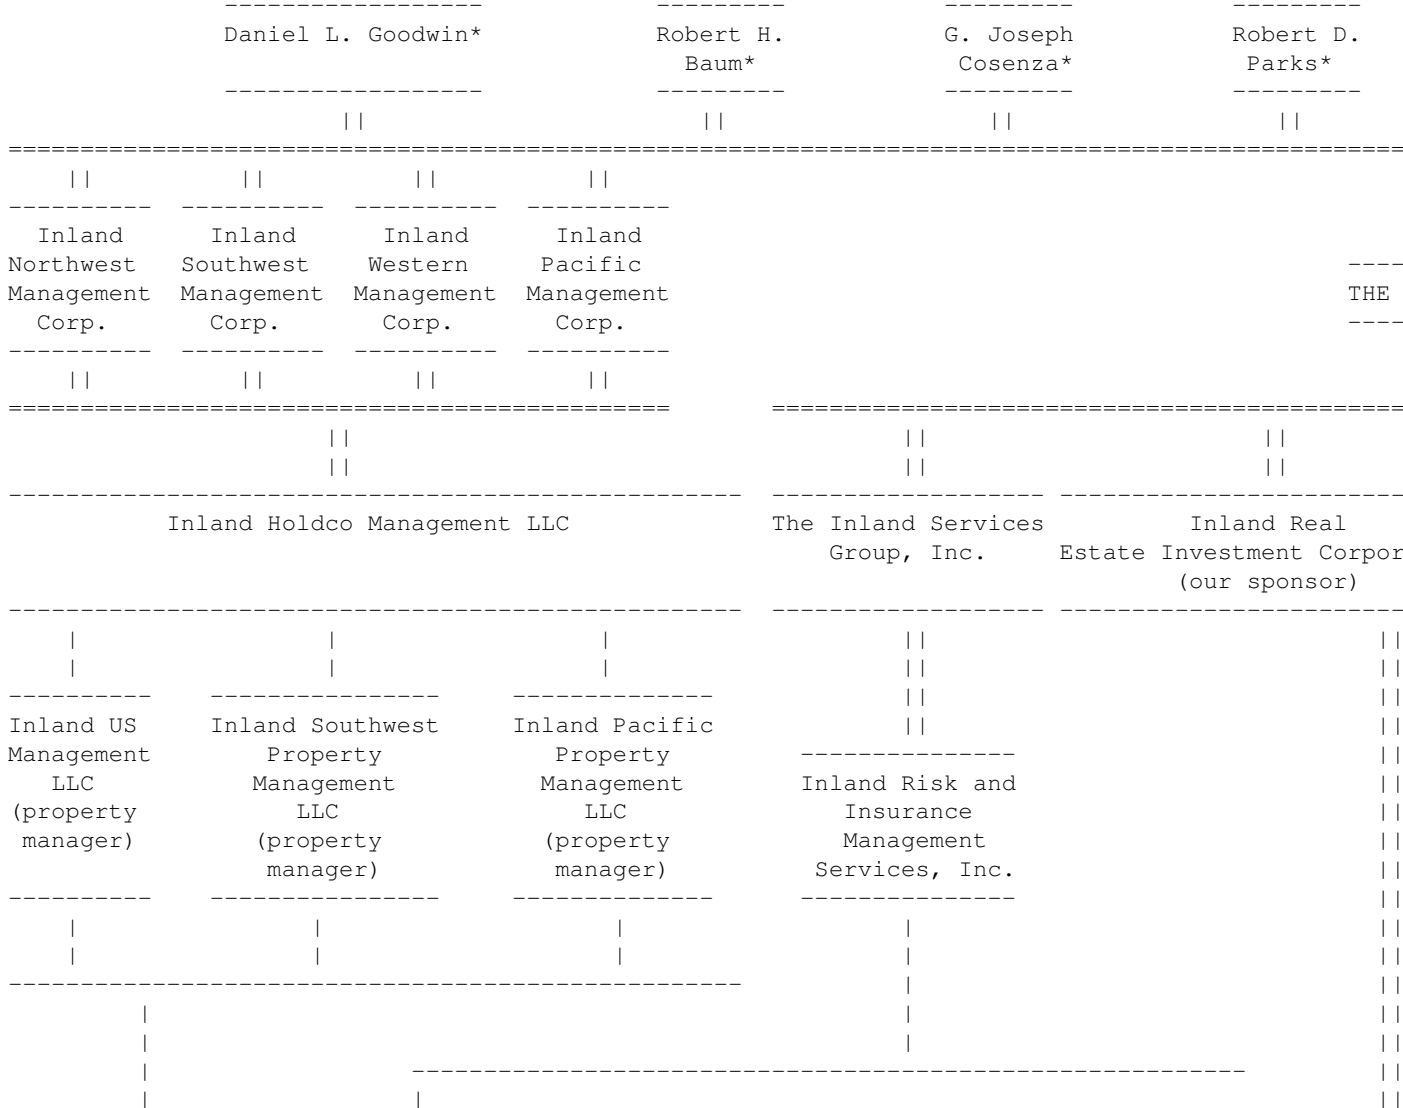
Daniel L. Goodwin*

Robert H. Baum*

G. Joseph Cosenza*

Robert D. Parks*

Inland Northwest Management Corp.

Inland Southwest Management Corp.

Inland Western Management Corp.

Inland Pacific Management Corp.

THE

Inland Holdco Management LLC

The Inland Services Group, Inc.

Inland Real Estate Investment Corpor (our sponsor)

Inland US Management LLC (property manager)

Inland Southwest Property Management LLC (property manager)

Inland Pacific Property Management LLC (property manager)

Inland Risk and Insurance Management Services, Inc.